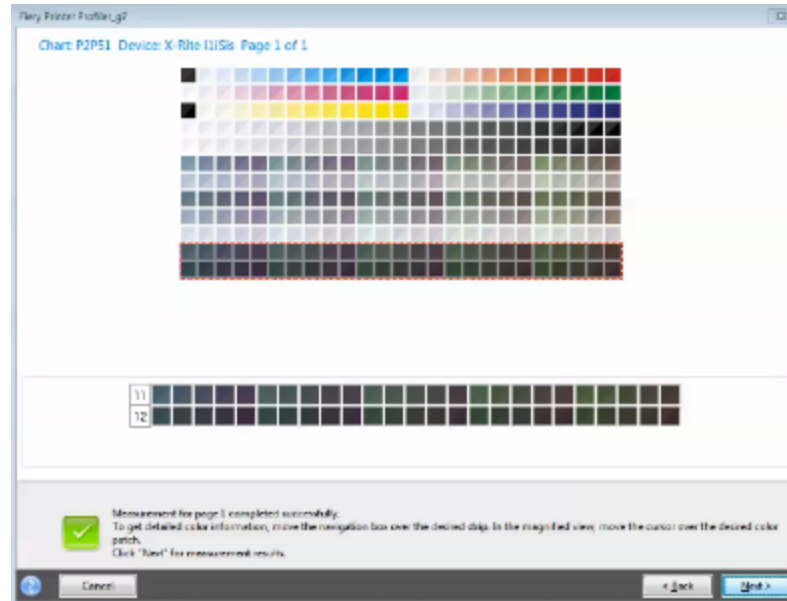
Fiery Printer Profiler_g7

Chart: P2P51 Device: X-Rite i1iSis Page 1 of 1

11
12

Measurement for page 1 completed successfully.
To get detailed color information, move the navigation box over the desired strip. In the magnified view, move the cursor over the desired color patch.
Click "Next" for measurement results.

Cancel
< Back
Next >